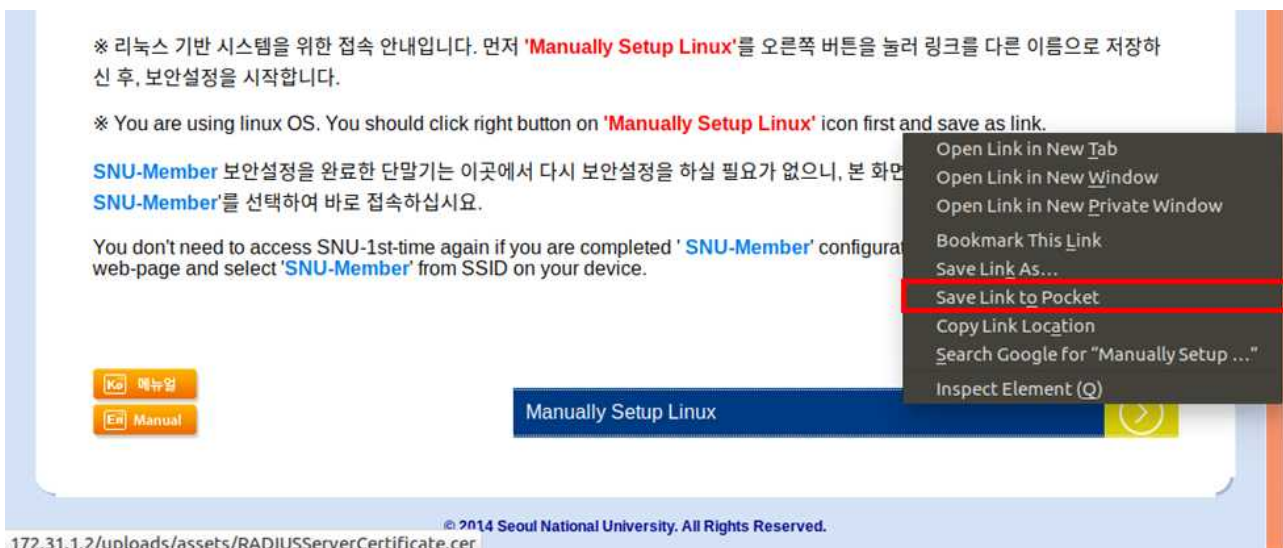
※ 리눅스 기반 시스템을 위한 접속 안내입니다. 먼저 'Manually Setup Linux'를 오른쪽 버튼을 눌러 링크를 다른 이름으로 저장하신 후, 보안설정을 시작합니다.

※ You are using linux OS. You should click right button on 'Manually Setup Linux' icon first and save as link.

SNU-Member 보안설정을 완료한 단말기는 이곳에서 다시 보안설정을 하실 필요가 없으니, 본 화면 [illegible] SNU-Member'를 선택하여 바로 접속하십시요.

You don't need to access SNU-1st-time again if you are completed ' SNU-Member' configurat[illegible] web-page and select 'SNU-Member' from SSID on your device.

Open Link in New Tab
Open Link in New Window
Open Link in New Private Window
Bookmark This Link
Save Link As...
Save Link to Pocket
Copy Link Location
Search Google for "Manually Setup ..."
Inspect Element (Q)

Ko 메뉴얼
En Manual

Manually Setup Linux

© 2014 Seoul National University. All Rights Reserved.

172.31.1.2/uploads/assets/RADIUSServerCertificate.cer